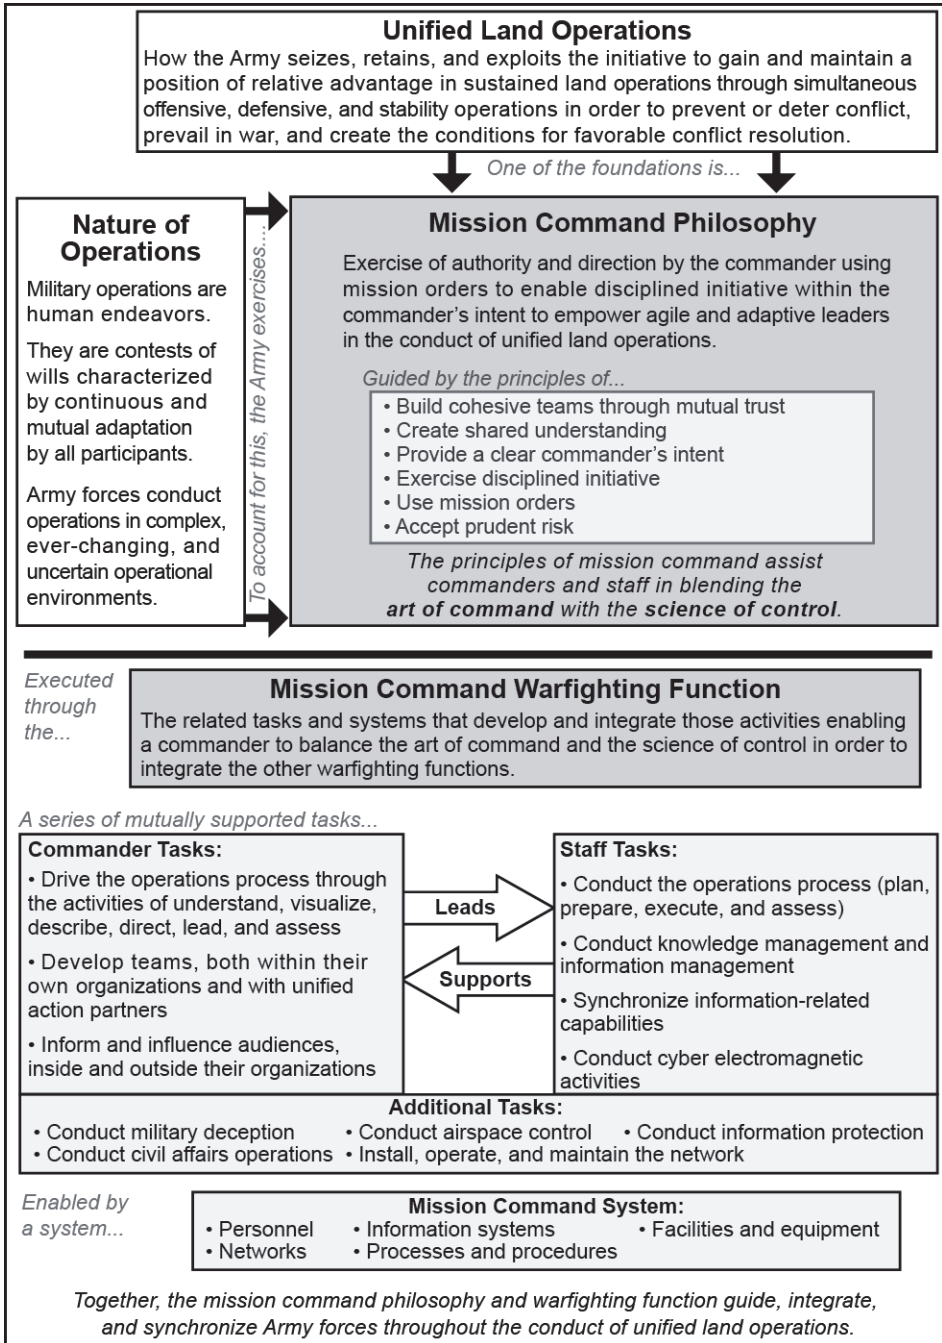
Unified Land Operations
How the Army seizes, retains, and exploits the initiative to gain and maintain a position of relative advantage in sustained land operations through simultaneous offensive, defensive, and stability operations in order to prevent or deter conflict, prevail in war, and create the conditions for favorable conflict resolution.

One of the foundations is...

Nature of Operations
Military operations are human endeavors.

They are contests of wills characterized by continuous and mutual adaptation by all participants.

Army forces conduct operations in complex, ever-changing, and uncertain operational environments.

To account for this, the Army exercises...

Mission Command Philosophy
Exercise of authority and direction by the commander using mission orders to enable disciplined initiative within the commander's intent to empower agile and adaptive leaders in the conduct of unified land operations.

Guided by the principles of...
• Build cohesive teams through mutual trust
• Create shared understanding
• Provide a clear commander's intent
• Exercise disciplined initiative
• Use mission orders
• Accept prudent risk

The principles of mission command assist commanders and staff in blending the art of command with the science of control.

Executed through the...

Mission Command Warfighting Function
The related tasks and systems that develop and integrate those activities enabling a commander to balance the art of command and the science of control in order to integrate the other warfighting functions.

A series of mutually supported tasks...

Commander Tasks:
• Drive the operations process through the activities of understand, visualize, describe, direct, lead, and assess
• Develop teams, both within their own organizations and with unified action partners
• Inform and influence audiences, inside and outside their organizations

Leads

Supports

Staff Tasks:
• Conduct the operations process (plan, prepare, execute, and assess)
• Conduct knowledge management and information management
• Synchronize information-related capabilities
• Conduct cyber electromagnetic activities

Additional Tasks:
• Conduct military deception • Conduct airspace control • Conduct information protection
• Conduct civil affairs operations • Install, operate, and maintain the network

Enabled by a system...

Mission Command System:
• Personnel • Information systems • Facilities and equipment
• Networks • Processes and procedures

Together, the mission command philosophy and warfighting function guide, integrate, and synchronize Army forces throughout the conduct of unified land operations.